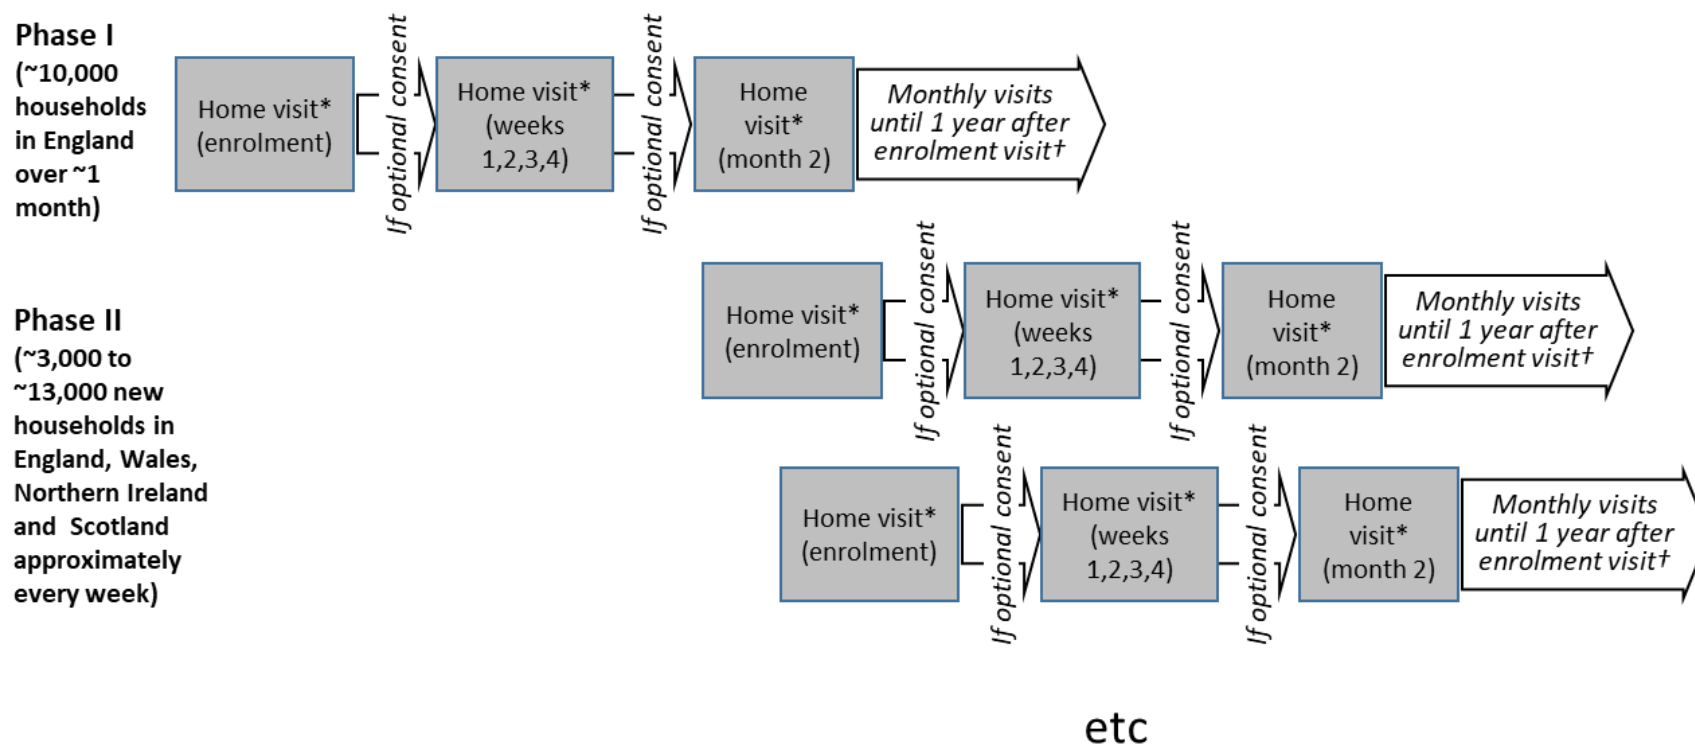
Phase I
(~10,000 households in England over ~1 month)

Home visit* (enrolment)

If optional consent

Home visit* (weeks 1,2,3,4)

If optional consent

Home visit* (month 2)

Monthly visits until 1 year after enrolment visit†

Phase II
(~3,000 to ~13,000 new households in England, Wales, Northern Ireland and Scotland approximately every week)

Home visit* (enrolment)

If optional consent

Home visit* (weeks 1,2,3,4)

If optional consent

Home visit* (month 2)

Monthly visits until 1 year after enrolment visit†

Home visit* (enrolment)

If optional consent

Home visit* (weeks 1,2,3,4)

If optional consent

Home visit* (month 2)

Monthly visits until 1 year after enrolment visit†

etc